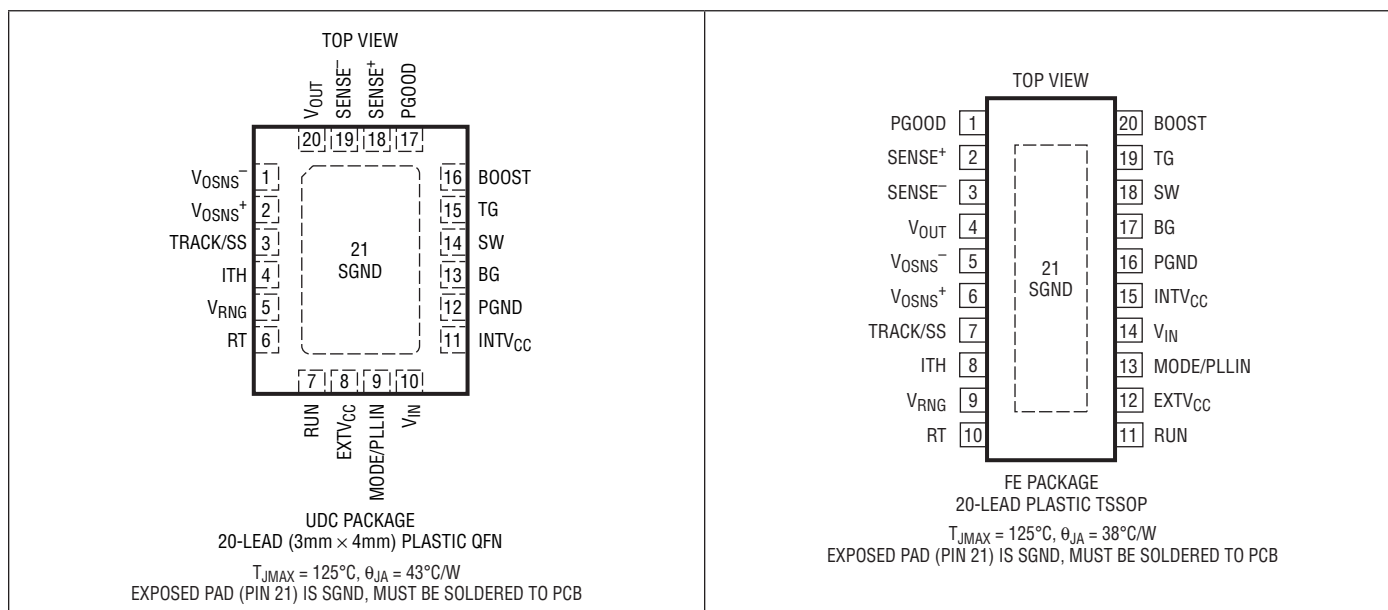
TOP VIEW

$V_{OUT}$ SENSE$^-$ SENSE$^+$ PGOOD

20 19 18 17

$V_{OSNS}^-$ 1
$V_{OSNS}^+$ 2
TRACK/SS 3
ITH 4
$V_{RNG}$ 5
RT 6

21
SGND

16 BOOST
15 TG
14 SW
13 BG
12 PGND
11 $INTV_{CC}$

7 8 9 10

RUN $EXTV_{CC}$ MODE/PLLIN $V_{IN}$

UDC PACKAGE
20-LEAD (3mm × 4mm) PLASTIC QFN

$T_{JMAX}$ = 125°C, $\theta_{JA}$ = 43°C/W
EXPOSED PAD (PIN 21) IS SGND, MUST BE SOLDERED TO PCB

TOP VIEW

PGOOD 1
SENSE$^+$ 2
SENSE$^-$ 3
$V_{OUT}$ 4
$V_{OSNS}^-$ 5
$V_{OSNS}^+$ 6
TRACK/SS 7
ITH 8
$V_{RNG}$ 9
RT 10

21
SGND

20 BOOST
19 TG
18 SW
17 BG
16 PGND
15 $INTV_{CC}$
14 $V_{IN}$
13 MODE/PLLIN
12 $EXTV_{CC}$
11 RUN

FE PACKAGE
20-LEAD PLASTIC TSSOP

$T_{JMAX}$ = 125°C, $\theta_{JA}$ = 38°C/W
EXPOSED PAD (PIN 21) IS SGND, MUST BE SOLDERED TO PCB